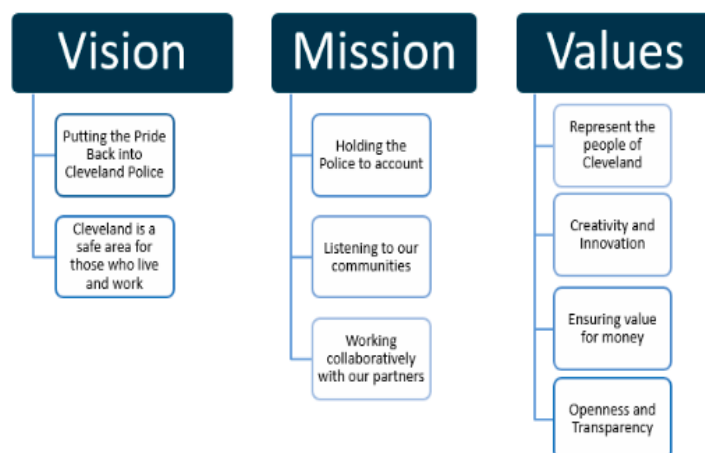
Vision

Putting the Pride Back into Cleveland Police

Cleveland is a safe area for those who live and work

Mission

Holding the Police to account

Listening to our communities

Working collaboratively with our partners

Values

Represent the people of Cleveland

Creativity and Innovation

Ensuring value for money

Openness and Transparency